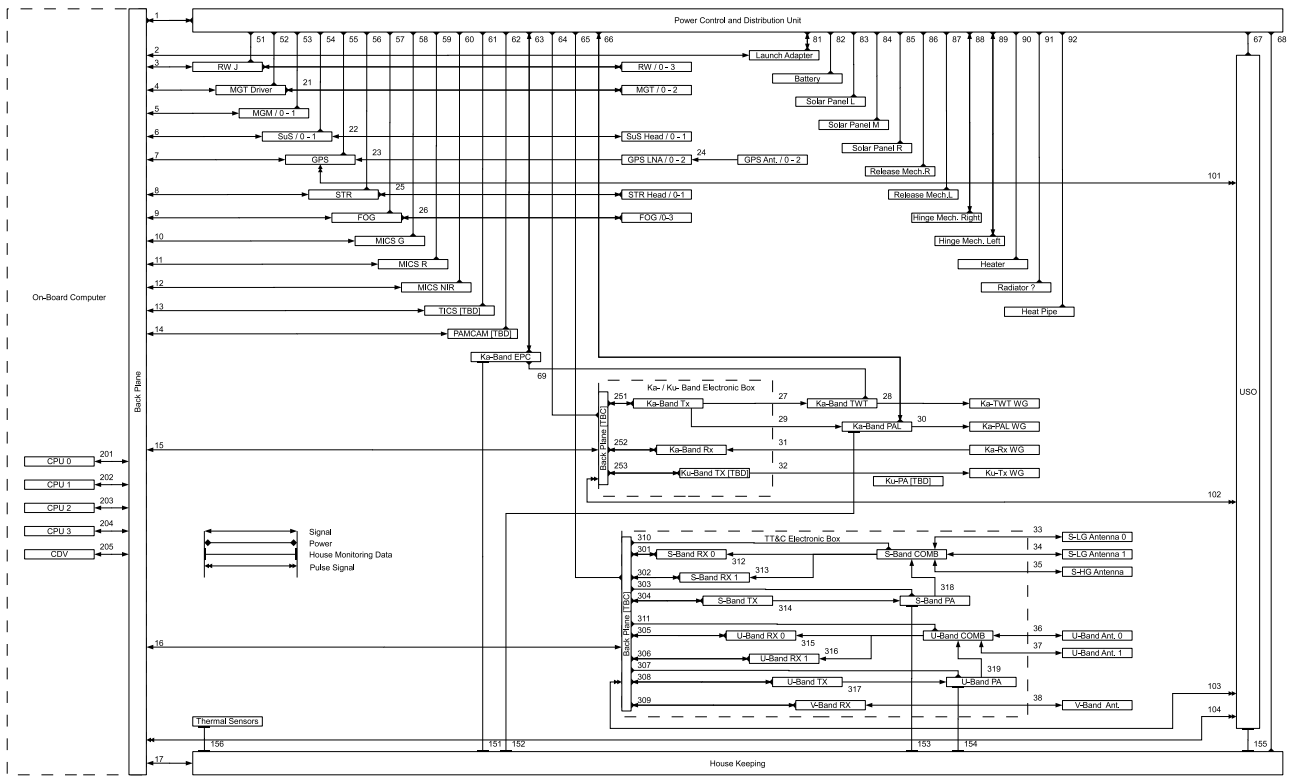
On-Board Computer

Back Plane

Power Control and Distribution Unit

1 2 3 4 5 6 7 8 9 10 11 12 13 14 15 16 17

51 52 53 54 55 56 57 58 59 60 61 62 63 64 65 66

RW J
MGT Driver
MGM / 0 - 1
SuS / 0 - 1
GPS
STR
FOG
MICS G
MICS R
MICS NIR
TICS [TBD]
PAMCAM [TBD]
Ka-Band EPC

21 22 23 24 25 26

RW / 0 - 3
MGT / 0 - 2
SuS Head / 0 - 1
GPS LNA / 0 - 2
GPS Ant. / 0 - 2
STR Head / 0-1
FOG /0-3

Launch Adapter
81 82 83 84 85 86 87 88 89 90 91 92
Battery
Solar Panel L
Solar Panel M
Solar Panel R
Release Mech.R
Release Mech.L
Hinge Mech. Right
Hinge Mech. Left
Heater
Radiator ?
Heat Pipe

67 68
USO
101
102
103
104

69
Ka- / Ku- Band Electronic Box
Back Plane [TBC]
251 252 253
Ka-Band Tx
Ka-Band Rx
Ku-Band TX [TBD]
27 28 29 30 31 32
Ka-Band TWT
Ka-Band PAL
Ka-TWT WG
Ka-PAL WG
Ka-Rx WG
Ku-Tx WG
Ku-PA [TBD]

CPU 0 201
CPU 1 202
CPU 2 203
CPU 3 204
CDV 205

Signal
Power
House Monitoring Data
Pulse Signal

TT&C Electronic Box
Back Plane [TBC]
310 301 302 303 304 311 305 306 307 308 309
S-Band RX 0
S-Band RX 1
S-Band TX
S-Band COMB
S-Band PA
312 313 314 318
U-Band RX 0
U-Band RX 1
U-Band TX
U-Band COMB
U-Band PA
315 316 317 319
V-Band RX
33 34 35 36 37 38
S-LG Antenna 0
S-LG Antenna 1
S-HG Antenna
U-Band Ant. 0
U-Band Ant. 1
V-Band Ant.

Thermal Sensors
156 151 152 153 154 155

House Keeping